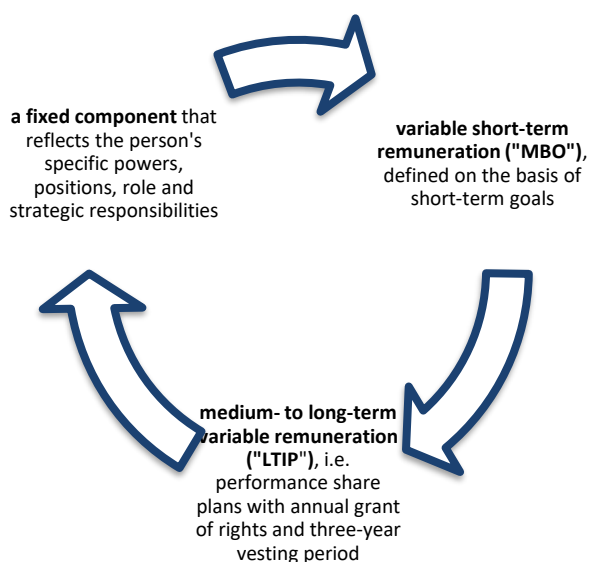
**a fixed component** that reflects the person's specific powers, positions, role and strategic responsibilities

**variable short-term remuneration ("MBO")**, defined on the basis of short-term goals

**medium- to long-term variable remuneration ("LTIP")**, i.e. performance share plans with annual grant of rights and three-year vesting period